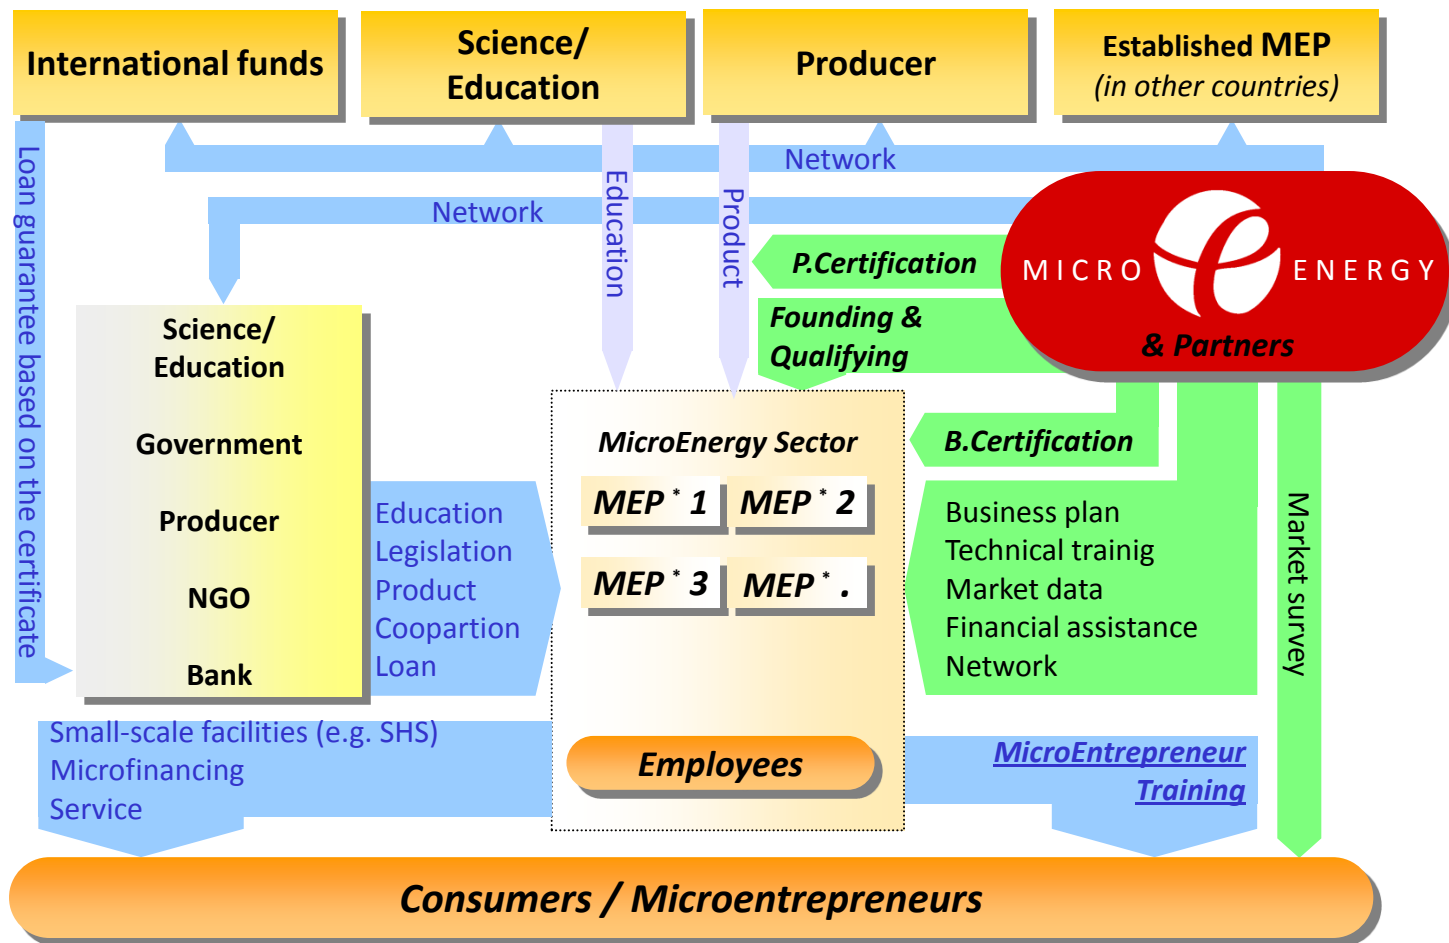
International funds

Science/ Education

Producer

Established MEP (in other countries)

Network

Network

Loan guarantee based on the certificate

Education

Product

P.Certification

MICRO ENERGY

& Partners

Founding & Qualifying

Science/ Education

Government

Producer

NGO

Bank

Education
Legislation
Product
Coopartion
Loan

MicroEnergy Sector

MEP$^*$ 1

MEP$^*$ 2

MEP$^*$ 3

MEP$^*$ .

B.Certification

Business plan
Technical trainig
Market data
Financial assistance
Network

Market survey

Small-scale facilities (e.g. SHS)
Microfinancing
Service

Employees

MicroEntrepreneur Training

Consumers / Microentrepreneurs